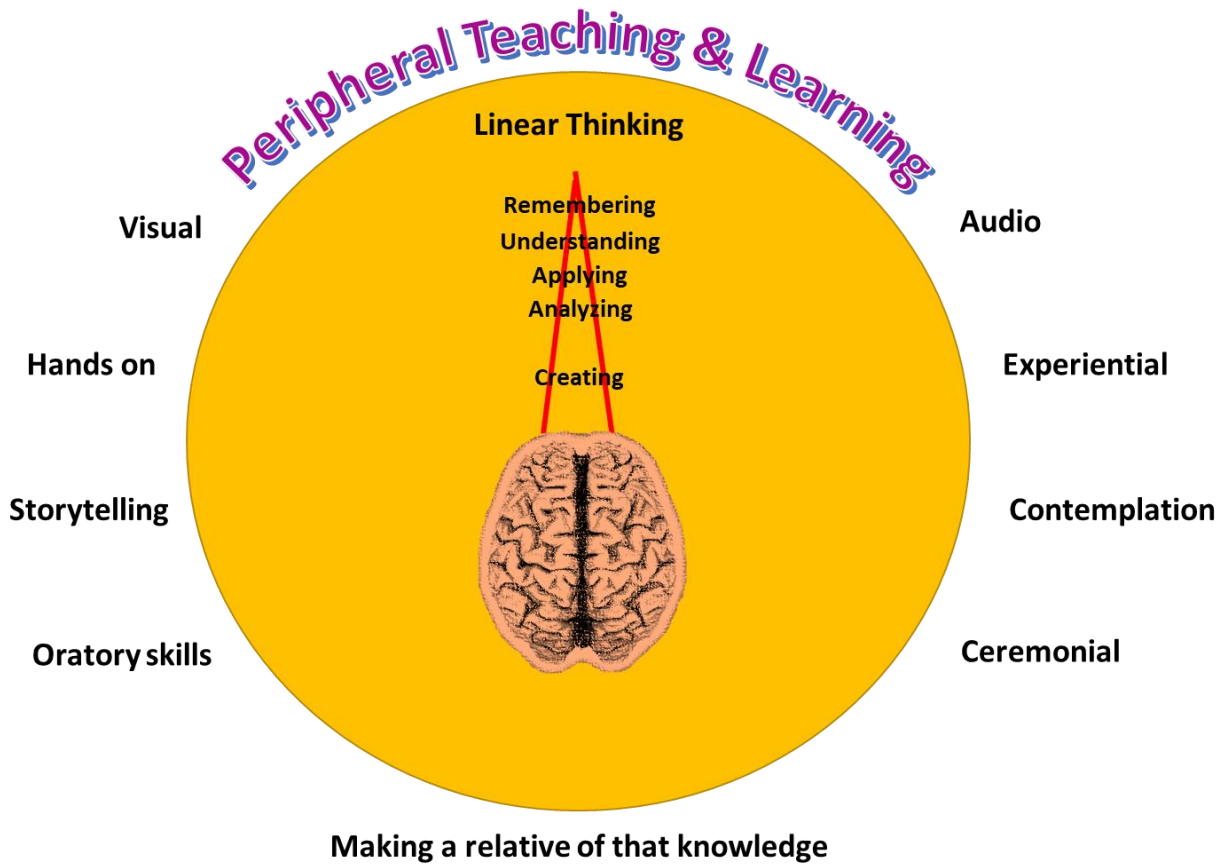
Peripheral Teaching & Learning

Linear Thinking

Remembering
Understanding
Applying
Analyzing

Creating

Visual

Audio

Hands on

Experiential

Storytelling

Contemplation

Oratory skills

Ceremonial

Making a relative of that knowledge